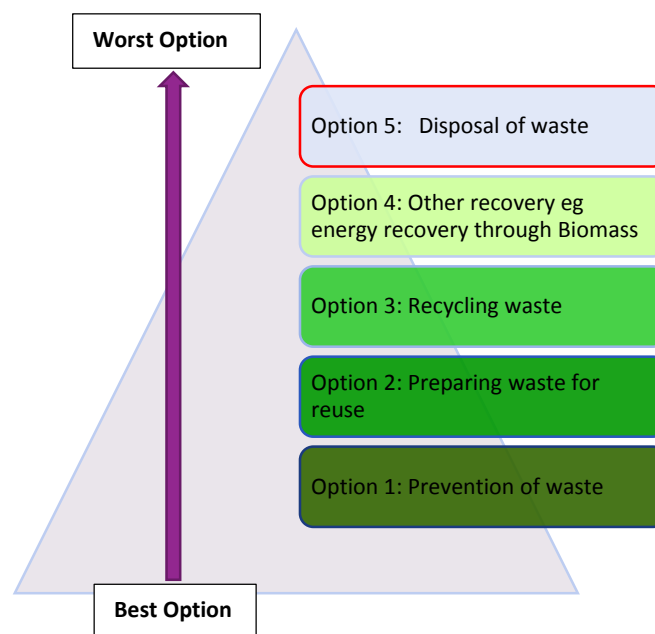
Worst Option

Option 5: Disposal of waste

Option 4: Other recovery eg energy recovery through Biomass

Option 3: Recycling waste

Option 2: Preparing waste for reuse

Option 1: Prevention of waste

Best Option